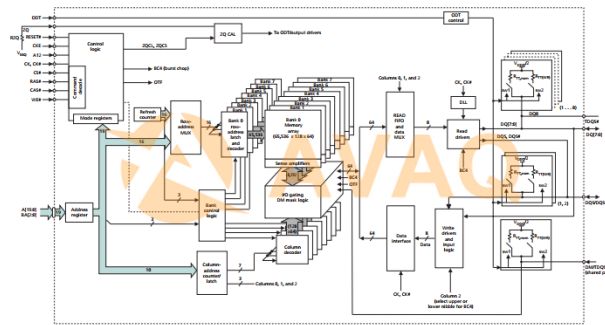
ODT
ZQ
RZQ
RESET#
CKE
$V_{SSQ}$
A12
CK, CK#
CS#
RAS#
CAS#
WE#
Control logic
Command decode
Mode registers
ZQ CAL
ZQCL, ZQCS
To ODT/output drivers
BC4 (burst chop)
OTF
Refresh counter
Row-address MUX
Bank 0 row-address latch and decoder
Bank 7
Bank 6
Bank 5
Bank 4
Bank 3
Bank 2
Bank 1
Bank 0 Memory array (65,536 x 128 x 64)
Sense amplifiers
8,192
I/O gating DM mask logic
Bank control logic
Column decoder
Column-address counter/ latch
Address register
A[15:0] BA[2:0]
Columns 0, 1, and 2
READ FIFO and data MUX
DLL
CK, CK#
Read drivers
Data interface
Write drivers and input logic
Column 2 (select upper or lower nibble for BC4)
CK, CK#
ODT control
DQ8
TDQS#
DQ[7:0]
DQS, DQS#
DQ[7:0]
DQS/DQS#
DM/TDQS (shared pin)
BC4
OTF
16
3
10
13
64
8
3
7
8
(1 . . . 8)
(1, 2)
sw1
sw2
$V_{DDQ}/2$
$R_{TT,nom}$
$R_{TT(WR)}$
AVAQ